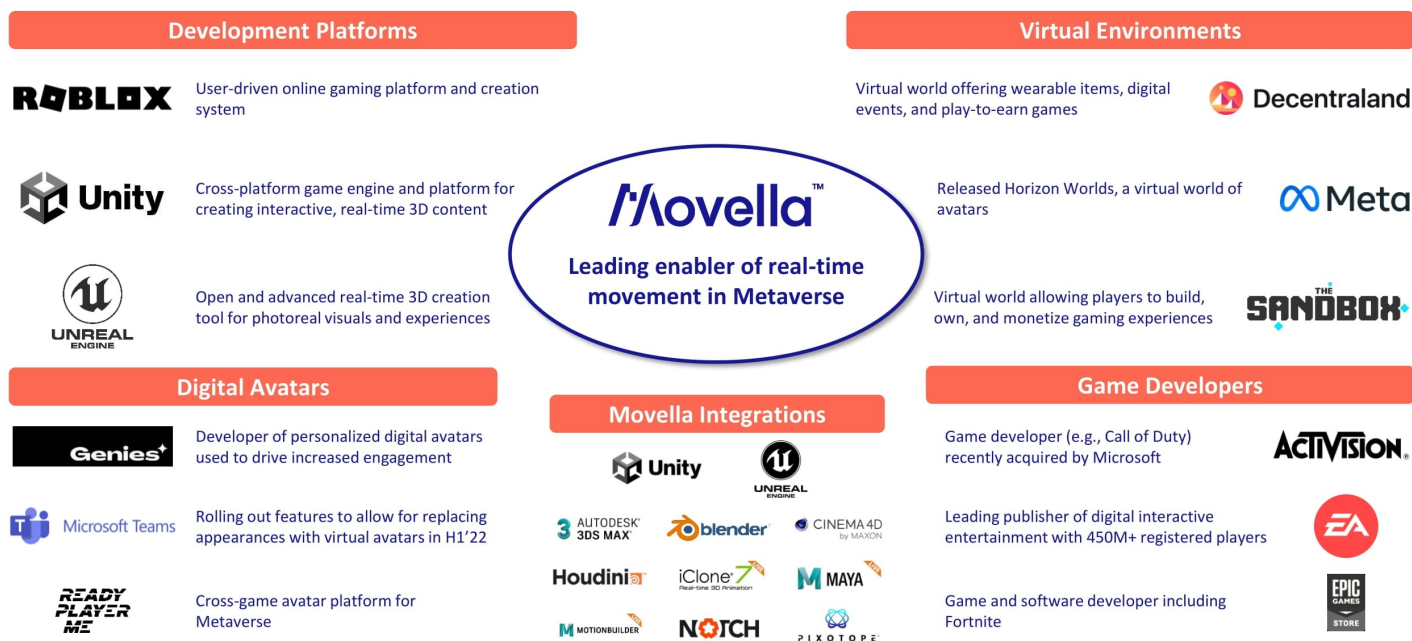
Development Platforms

ROBLOX User-driven online gaming platform and creation system

Unity Cross-platform game engine and platform for creating interactive, real-time 3D content

UNREAL ENGINE Open and advanced real-time 3D creation tool for photoreal visuals and experiences

Virtual Environments

Virtual world offering wearable items, digital events, and play-to-earn games Decentraland

Released Horizon Worlds, a virtual world of avatars Meta

Virtual world allowing players to build, own, and monetize gaming experiences THE SANDBOX

Movella™

Leading enabler of real-time movement in Metaverse

Digital Avatars

Genies Developer of personalized digital avatars used to drive increased engagement

Microsoft Teams Rolling out features to allow for replacing appearances with virtual avatars in H1'22

READY PLAYER ME Cross-game avatar platform for Metaverse

Movella Integrations

Unity UNREAL ENGINE

AUTODESK 3DS MAX blender CINEMA 4D by MAXON

Houdini iClone 7 Real-time 3D Animation MAYA

MOTIONBUILDER NOTCH PIXOTOPE

Game Developers

Game developer (e.g., Call of Duty) recently acquired by Microsoft ACTIVISION

Leading publisher of digital interactive entertainment with 450M+ registered players EA

Game and software developer including Fortnite EPIC GAMES STORE